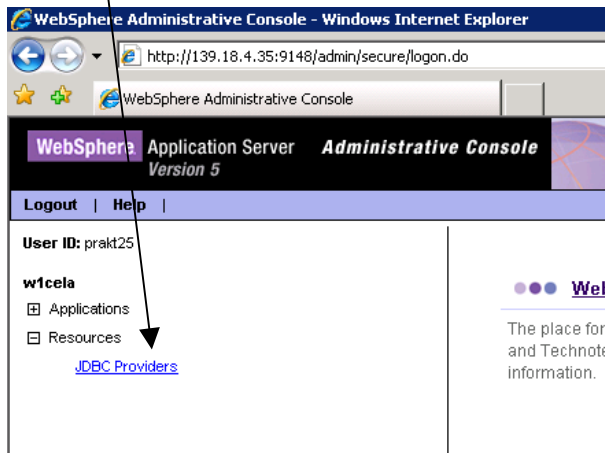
WebSphere Administrative Console - Windows Internet Explorer

http://139.18.4.35:9148/admin/secure/logon.do

WebSphere Administrative Console

WebSphere Application Server Version 5 Administrative Console

Logout | Help |

User ID: prakt25

w1cela

Applications

Resources

JDBC Providers

Wel

The place for

and Technote

information.